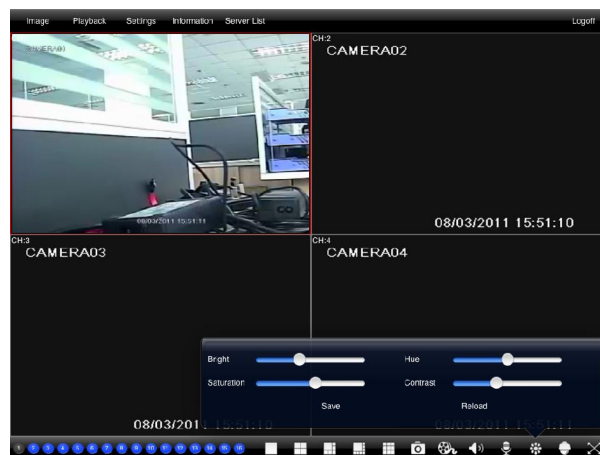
Image Playback Settings Information Server List Logoff

CAMERA01

08/03/2011 15:51:11

CH:2
CAMERA02

08/03/2011 15:51:10

CH:3
CAMERA03

08/03/2011 15:51:10

CH:4
CAMERA04

08/03/2011 15:51:11

Bright Hue
Saturation Contrast
Save Reload

1 2 3 4 5 6 7 8 9 10 11 12 13 14 15 16